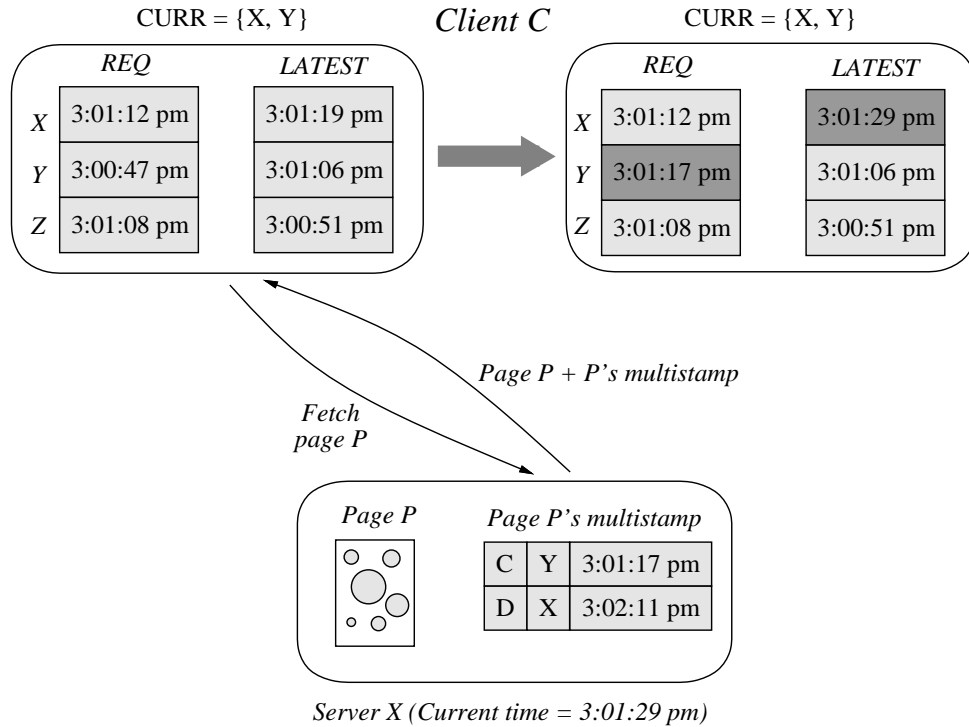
CURR = {X, Y}

Client C

CURR = {X, Y}

| | REQ | LATEST |
|---|---|---|
| X | 3:01:12 pm | 3:01:19 pm |
| Y | 3:00:47 pm | 3:01:06 pm |
| Z | 3:01:08 pm | 3:00:51 pm |

| | REQ | LATEST |
|---|---|---|
| X | 3:01:12 pm | 3:01:29 pm |
| Y | 3:01:17 pm | 3:01:06 pm |
| Z | 3:01:08 pm | 3:00:51 pm |

Page P + P's multistamp

Fetch page P

Page P

Page P's multistamp

| C | Y | 3:01:17 pm |
|---|---|---|
| D | X | 3:02:11 pm |

Server X (Current time = 3:01:29 pm)